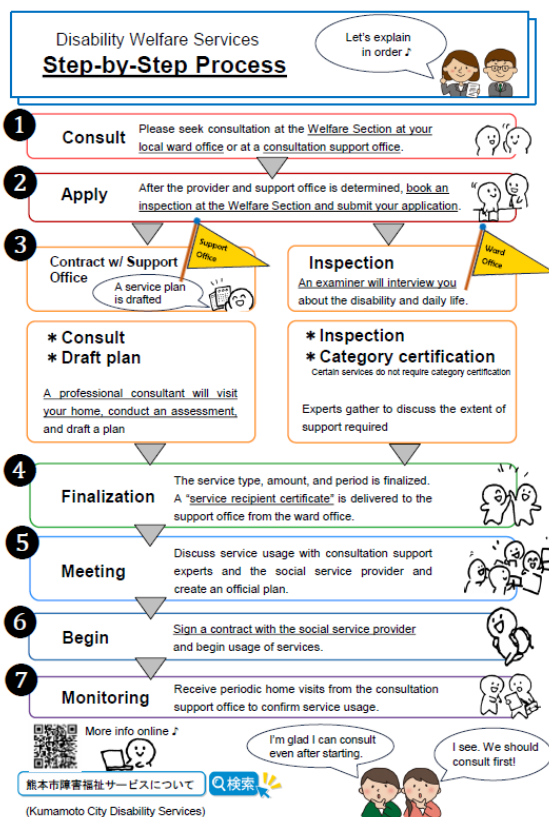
Disability Welfare Services
Step-by-Step Process

Let's explain in order ♪

1 Consult
Please seek consultation at the Welfare Section at your local ward office or at a consultation support office.

2 Apply
After the provider and support office is determined, book an inspection at the Welfare Section and submit your application.

3 Contract w/ Support Office
Support Office
A service plan is drafted

Inspection
Ward Office
An examiner will interview you about the disability and daily life.

∗ Consult
∗ Draft plan
A professional consultant will visit your home, conduct an assessment, and draft a plan

∗ Inspection
∗ Category certification
Certain services do not require category certification
Experts gather to discuss the extent of support required

4 Finalization
The service type, amount, and period is finalized. A "service recipient certificate" is delivered to the support office from the ward office.

5 Meeting
Discuss service usage with consultation support experts and the social service provider and create an official plan.

6 Begin
Sign a contract with the social service provider and begin usage of services.

7 Monitoring
Receive periodic home visits from the consultation support office to confirm service usage.

More info online ♪
熊本市障害福祉サービスについて 検索
(Kumamoto City Disability Services)

I'm glad I can consult even after starting.

I see. We should consult first!